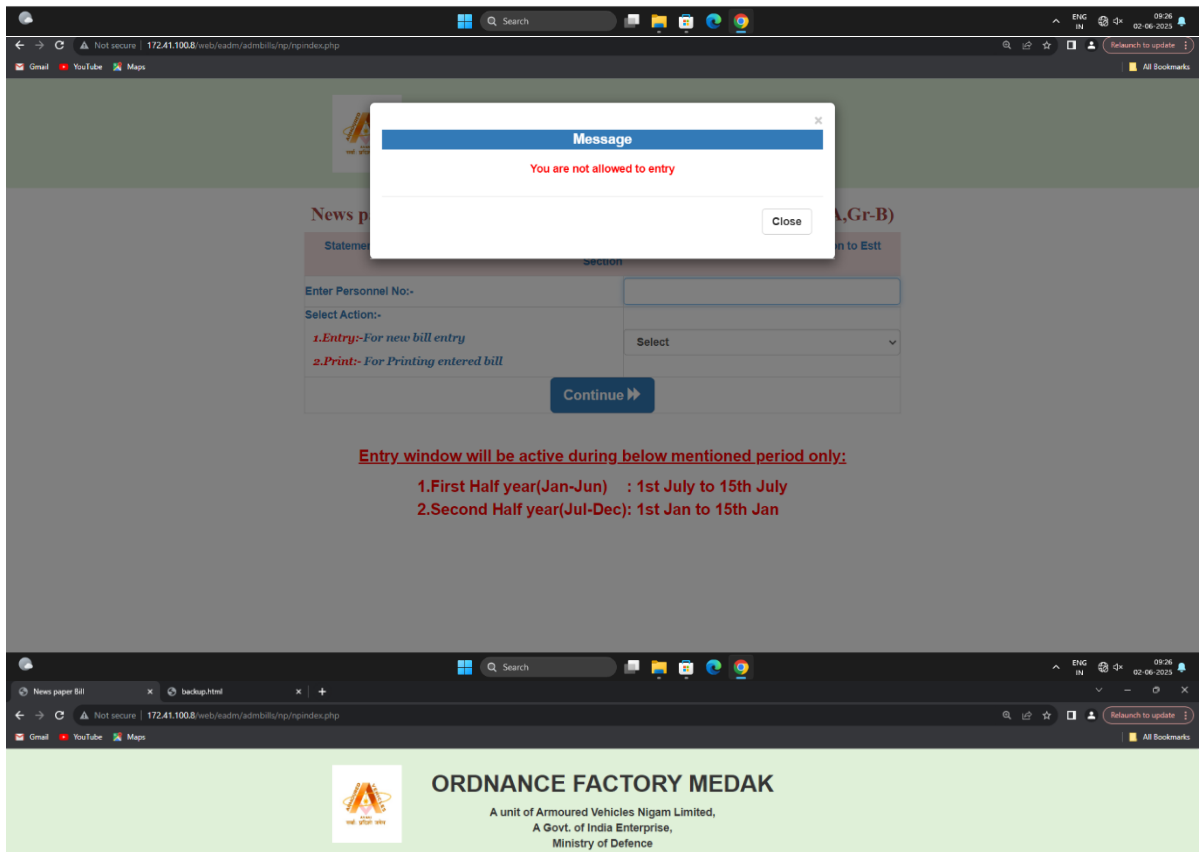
Search
ENG IN
09:26 02-06-2025
Not secure | 172.41.100.8/web/eadm/admbills/np/npindex.php
Relaunch to update
Gmail YouTube Maps
All Bookmarks

×
Message
You are not allowed to entry
Close

News p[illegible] A,Gr-B)
Statemen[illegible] n to Estt Section
Enter Personnel No:-
Select Action:-
1.Entry:-For new bill entry
2.Print:- For Printing entered bill
Select
Continue

Entry window will be active during below mentioned period only:
1.First Half year(Jan-Jun) : 1st July to 15th July
2.Second Half year(Jul-Dec): 1st Jan to 15th Jan

Search
ENG IN
09:26 02-06-2025
News paper Bill ×
backup.html ×
Not secure | 172.41.100.8/web/eadm/admbills/np/npindex.php
Relaunch to update
Gmail YouTube Maps
All Bookmarks

ORDNANCE FACTORY MEDAK
A unit of Armoured Vehicles Nigam Limited,
A Govt. of India Enterprise,
Ministry of Defence